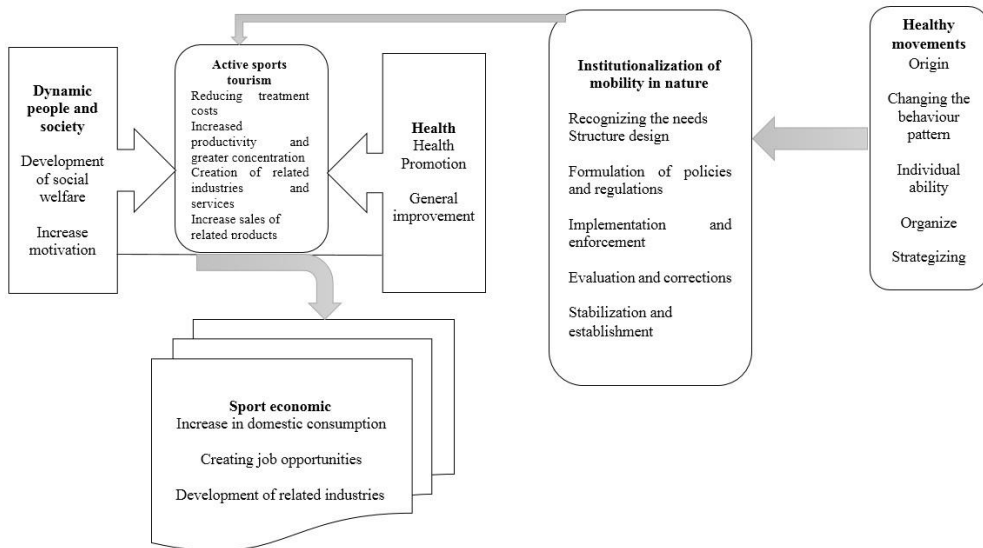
**Dynamic people and society**
Development of social welfare

Increase motivation

**Active sports tourism**
Reducing treatment costs
Increased productivity and greater concentration
Creation of related industries and services
Increase sales of related products

**Health**
Health Promotion

General improvement

**Institutionalization of mobility in nature**

Recognizing the needs
Structure design

Formulation of policies and regulations

Implementation and enforcement

Evaluation and corrections

Stabilization and establishment

**Healthy movements**
Origin

Changing the behaviour pattern

Individual ability

Organize

Strategizing

**Sport economic**
Increase in domestic consumption

Creating job opportunities

Development of related industries